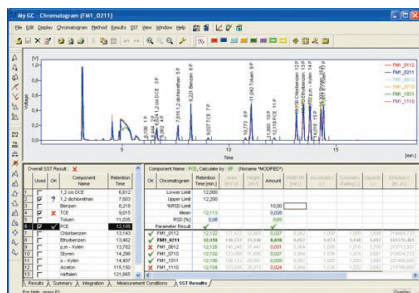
My GC - Chromatogram (FM1_0211)

File Edit Display Chromatogram Method Results SST View Window Help

[V]

Time [min.]

1,2 cis DCE
Benzen
TCE
Toluen
PCE
Chlorbenzen
Ethylbenzen
m,p - Xylen
Styren
o - Xylen
Aceton
Isoften

FM1_0112
FM1_0211
FM1_0311
FM1_0710
FM1_1011
FM1_1110

Overall SST Result ✗

| Used | Ok | Compound Name | Retention Time |
|---|---|---|---|
| | | 1,2 cis DCE | 6,612 |
| | ? | 1,2 dichlorethan | 7,503 |
| | | Benzen | 8,201 |
| | ✗ | TCE | 9,015 |
| | | Toluen | 11,035 |
| ✓ | ✓ | PCE | 12,105 |
| | | Chlorbenzen | 13,143 |
| | | Ethylbenzen | 13,462 |
| | | m,p - Xylen | 13,650 |
| | | Styren | 14,266 |
| | | o - Xylen | 14,487 |
| | | Aceton | 115,150 |
| | | Isoften | 121,665 |

Component Name: PCE, Calculate by: Sample Name "MODIFIED"

| Ok | Chromatogram | Retention Time [min.] | Amount |
|---|---|---|---|
| | Lower Limit | 12,000 | |
| | Upper Limit | 12,200 | |
| | %RSD Limit | | 10,00 |
| | Mean | 12,113 | 0,009 |
| | RSD [%] | 0,08 | 0,00 |
| | Parameter Result | ✓ | ✓ |
| ✓ | FM1_0112 | 12,122 | 0,007 |
| ✓ | FM1_0211 | 12,105 | 0,016 |
| ✓ | FM1_0311 | 12,109 | 0,009 |
| ✓ | FM1_0710 | 12,122 | 0,007 |
| ✓ | FM1_1011 | 12,102 | 0,007 |
| ✓ | FM1_1110 | 12,114 | 0,024 |

Results | Summary | Integration | Measurement Conditions | SST Results

For Help, press F1